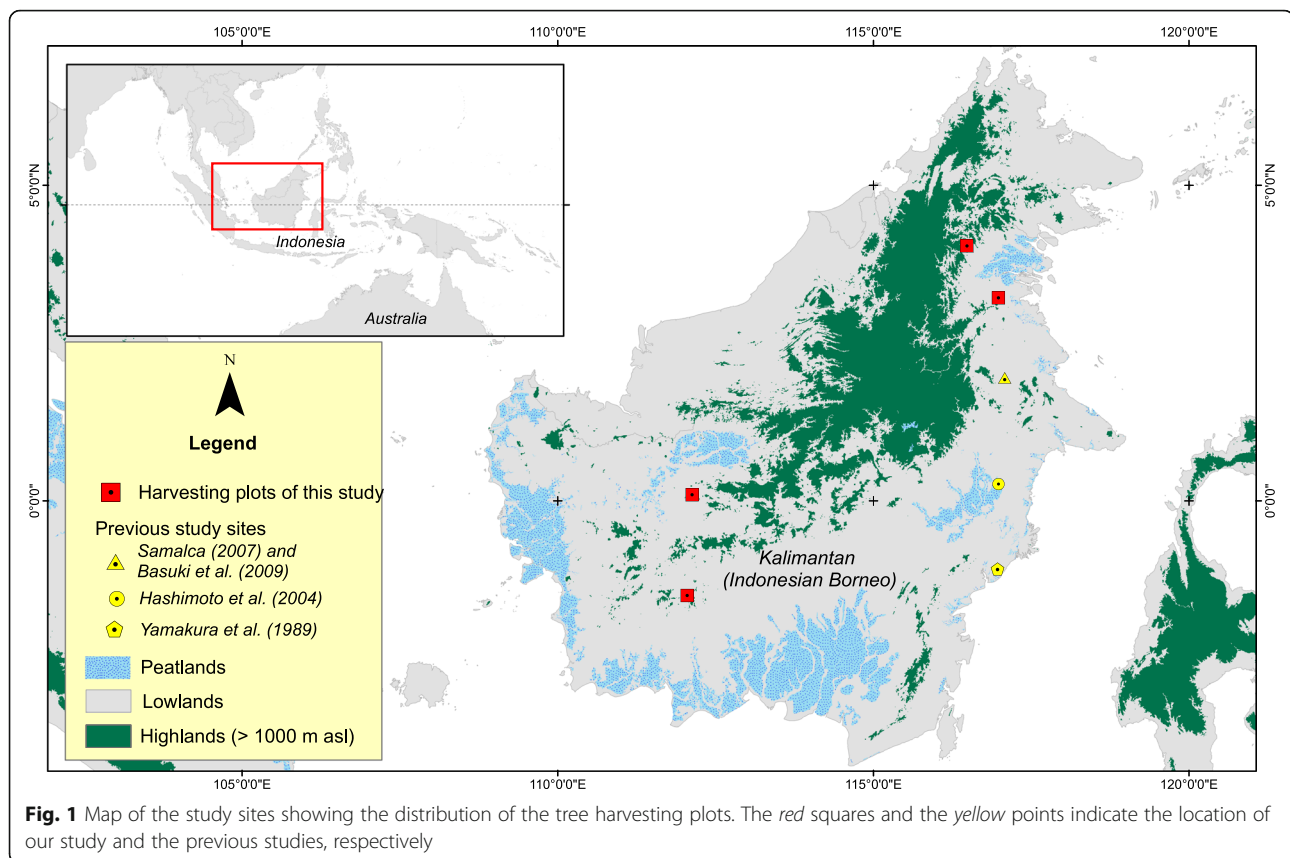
105°0'0"E
110°0'0"E
115°0'0"E
120°0'0"E

5°0'0"N
0°0'0"

Indonesia
Australia

N

Legend

Harvesting plots of this study
Previous study sites
Samalca (2007) and Basuki et al. (2009)
Hashimoto et al. (2004)
Yamakura et al. (1989)
Peatlands
Lowlands
Highlands (> 1000 m asl)

Kalimantan (Indonesian Borneo)

5°0'0"N
0°0'0"

105°0'0"E
110°0'0"E
115°0'0"E
120°0'0"E

**Fig. 1** Map of the study sites showing the distribution of the tree harvesting plots. The *red* squares and the *yellow* points indicate the location of our study and the previous studies, respectively